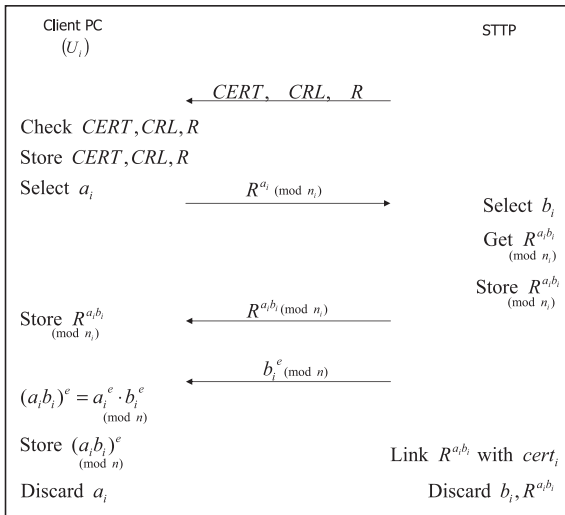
Client PC
$(U_i)$

STTP

$CERT, \quad CRL, \quad R$

Check $CERT, CRL, R$

Store $CERT, CRL, R$

Select $a_i$

$R^{a_i} \pmod{n_i}$

Select $b_i$

Get $R^{a_i b_i} \pmod{n_i}$

Store $R^{a_i b_i} \pmod{n_i}$

$R^{a_i b_i} \pmod{n_i}$

Store $R^{a_i b_i} \pmod{n_i}$

$b_i^{\,e} \pmod{n}$

$(a_i b_i)^e = a_i^{\,e} \cdot b_i^{\,e} \pmod{n}$

Store $(a_i b_i)^e \pmod{n}$

Link $R^{a_i b_i}$ with $cert_i$

Discard $a_i$

Discard $b_i, R^{a_i b_i}$